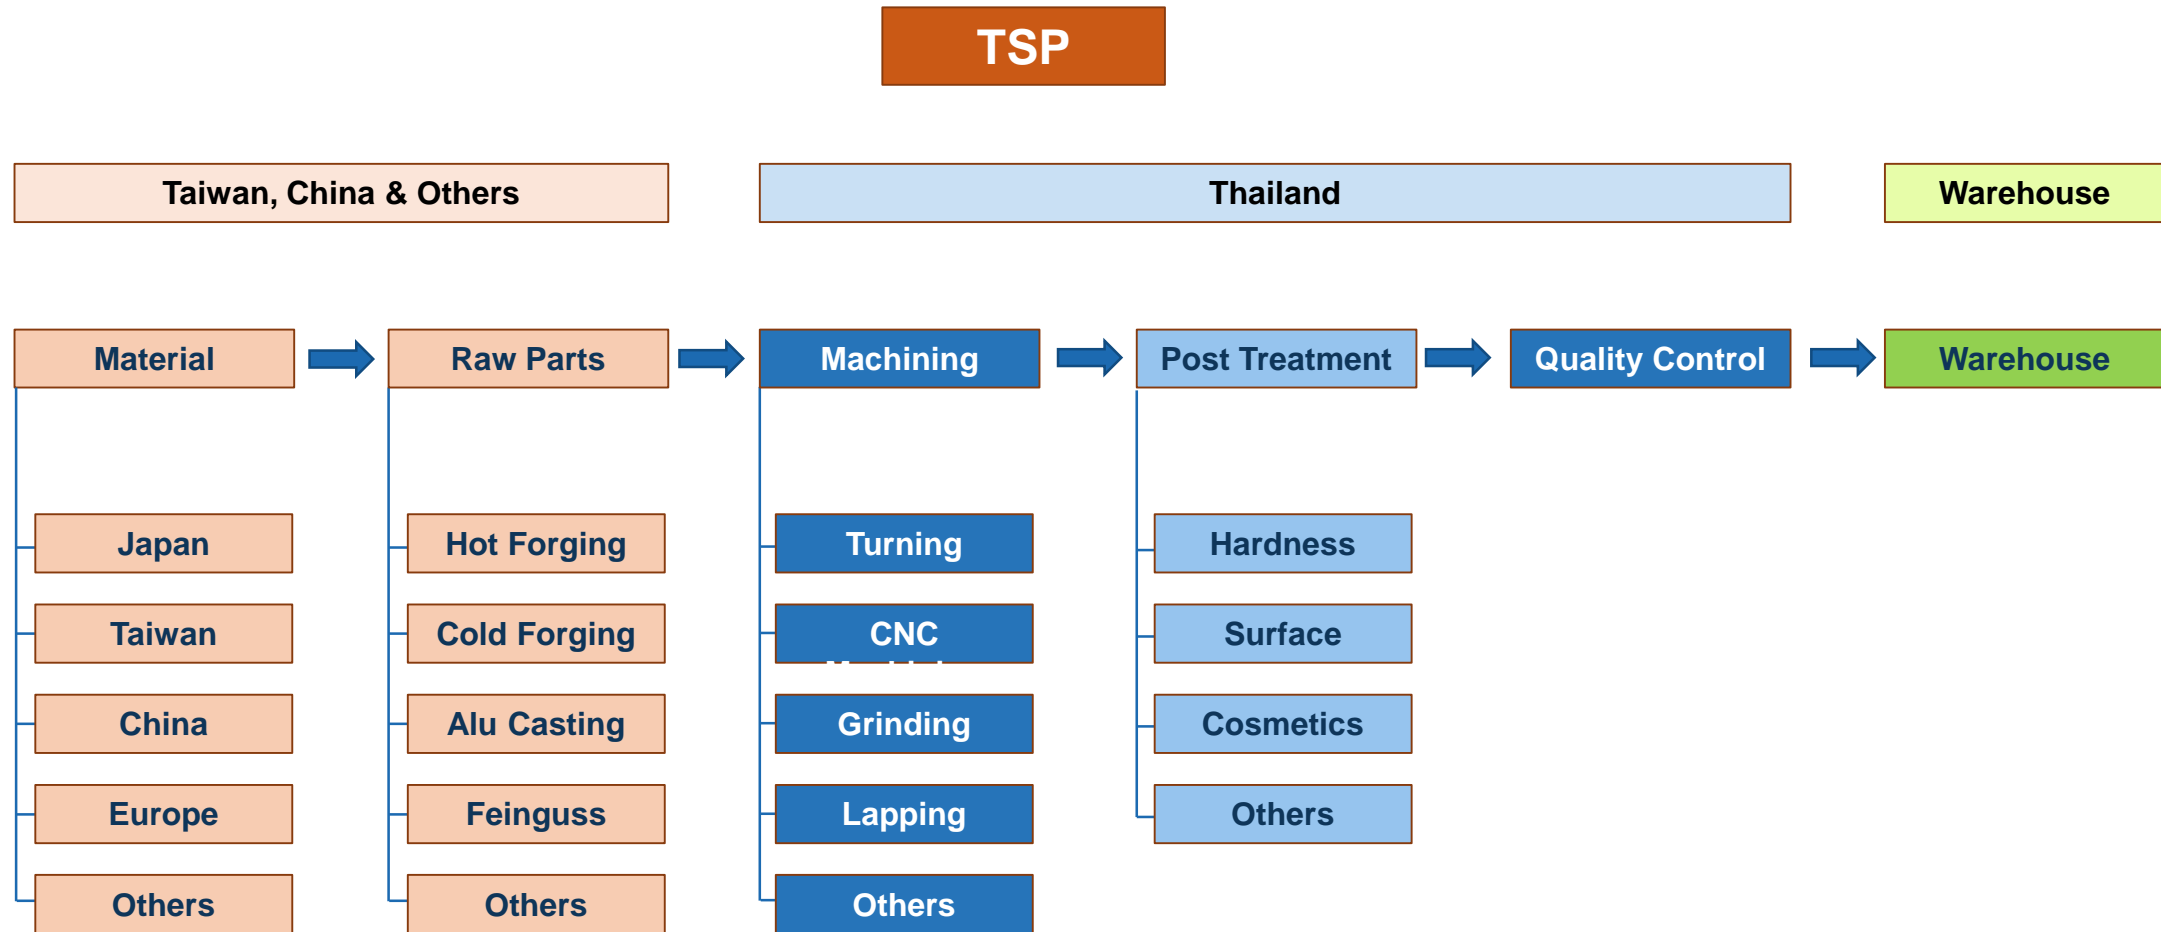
TSP

Taiwan, China & Others

Thailand

Warehouse

Material

Raw Parts

Machining

Post Treatment

Quality Control

Warehouse

Japan

Taiwan

China

Europe

Others

Hot Forging

Cold Forging

Alu Casting

Feinguss

Others

Turning

CNC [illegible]

Grinding

Lapping

Others

Hardness

Surface

Cosmetics

Others